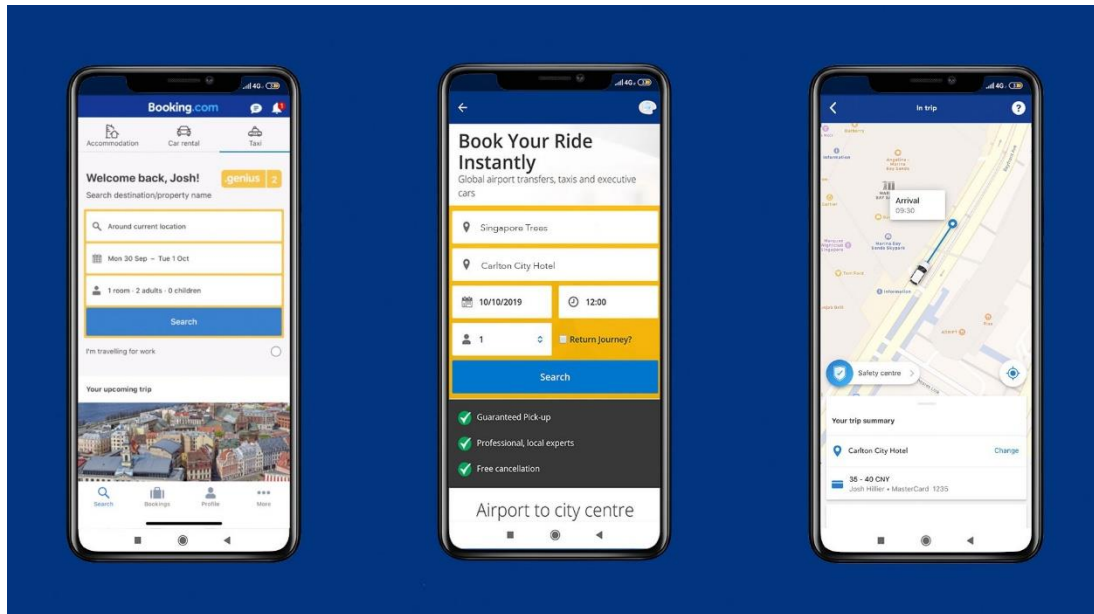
Booking.com

Accommodation
Car rental
Taxi

Welcome back, Josh!
genius 2
Search destination/property name

Around current location
Mon 30 Sep – Tue 1 Oct
1 room · 2 adults · 0 children
Search

I'm travelling for work

Your upcoming trip

Search
Bookings
Profile
More

Book Your Ride Instantly
Global airport transfers, taxis and executive cars

Singapore Trees
Carlton City Hotel
10/10/2019
12:00
1
Return Journey?
Search

Guaranteed Pick-up
Professional, local experts
Free cancellation

Airport to city centre

In trip

Arrival
09:30

Safety centre

Your trip summary

Carlton City Hotel
Change

35 - 40 CNY
Josh Hiller • MasterCard 1235